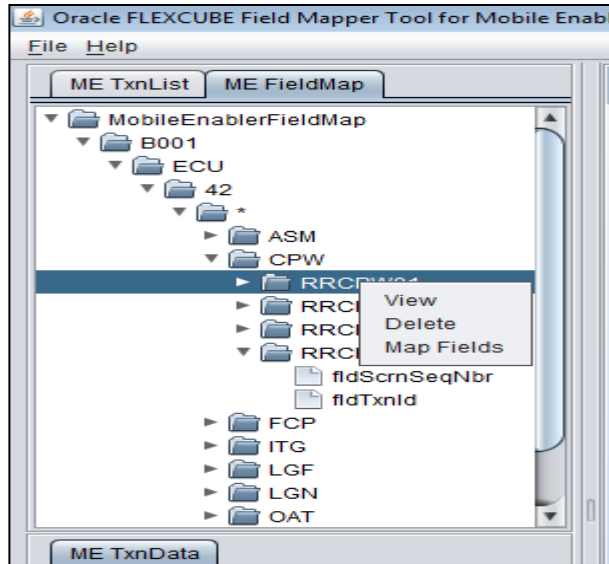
Oracle FLEXCUBE Field Mapper Tool for Mobile Enab

File Help

ME TxnList
ME FieldMap

MobileEnablerFieldMap
B001
ECU
42
*
ASM
CPW
RRCPW01
RRC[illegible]
RRC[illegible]
RRC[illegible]
fldScrnSeqNbr
fldTxnId
FCP
ITG
LGF
LGN
OAT

View
Delete
Map Fields

ME TxnData